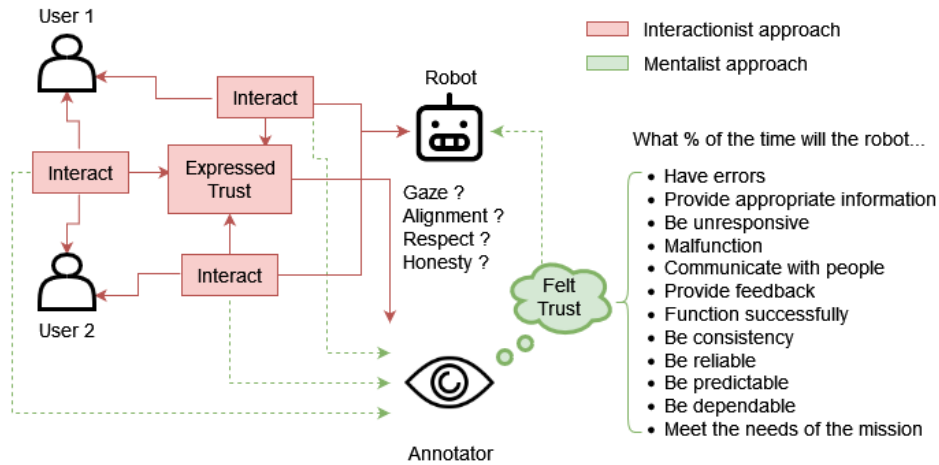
User 1

Interactionist approach

Mentalist approach

Robot

Interact

Interact

Expressed Trust

Interact

User 2

Gaze ?
Alignment ?
Respect ?
Honesty ?

Felt Trust

Annotator

What % of the time will the robot...

- Have errors
- Provide appropriate information
- Be unresponsive
- Malfunction
- Communicate with people
- Provide feedback
- Function successfully
- Be consistency
- Be reliable
- Be predictable
- Be dependable
- Meet the needs of the mission